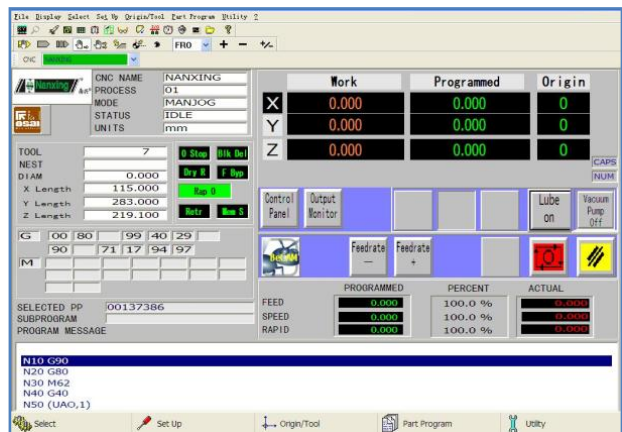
File Display Select Set Up Origin/Tool Part Program Utility ?

FRO + − +/-

CNC Nanxing

Nanxing

| CNC NAME | NANXING |
|---|---|
| PROCESS | 01 |
| MODE | MANJOG |
| STATUS | IDLE |
| UNITS | mm |

| | Work | Programmed | Origin |
|---|---|---|---|
| X | 0.000 | 0.000 | 0 |
| Y | 0.000 | 0.000 | 0 |
| Z | 0.000 | 0.000 | 0 |

CAPS
NUM

| TOOL | 7 |
|---|---|
| NEST | |
| DIAM | 0.000 |
| X Length | 115.000 |
| Y Length | 283.000 |
| Z Length | 219.100 |

O Stop Blk Del
Dry R F Byp
Rap 0
Rotr Mem S

Control Panel
Output Monitor
Lube on
Vacuum Pump Off

G 00 80 99 40 29
90 71 17 94 97
M

Feedrate −
Feedrate +

SELECTED PP 00137386
SUBPROGRAM
PROGRAM MESSAGE

| | PROGRAMMED | PERCENT | ACTUAL |
|---|---|---|---|
| FEED | 0.000 | 100.0 % | 0.000 |
| SPEED | 0.000 | 100.0 % | 0.000 |
| RAPID | 0.000 | 100.0 % | 0.000 |

N10 G90
N20 G80
N30 M62
N40 G40
N50 (UAO,1)

Select
Set Up
Origin/Tool
Part Program
Utility